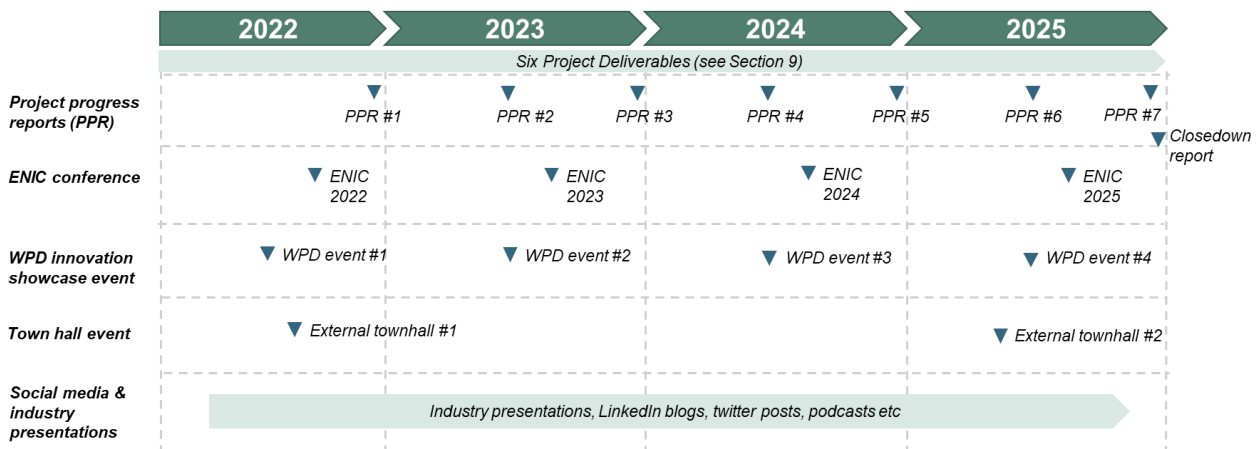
2022 2023 2024 2025

Six Project Deliverables (see Section 9)

Project progress reports (PPR)
PPR #1 PPR #2 PPR #3 PPR #4 PPR #5 PPR #6 PPR #7
Closedown report

ENIC conference
ENIC 2022 ENIC 2023 ENIC 2024 ENIC 2025

WPD innovation showcase event
WPD event #1 WPD event #2 WPD event #3 WPD event #4

Town hall event
External townhall #1 External townhall #2

Social media & industry presentations
Industry presentations, LinkedIn blogs, twitter posts, podcasts etc